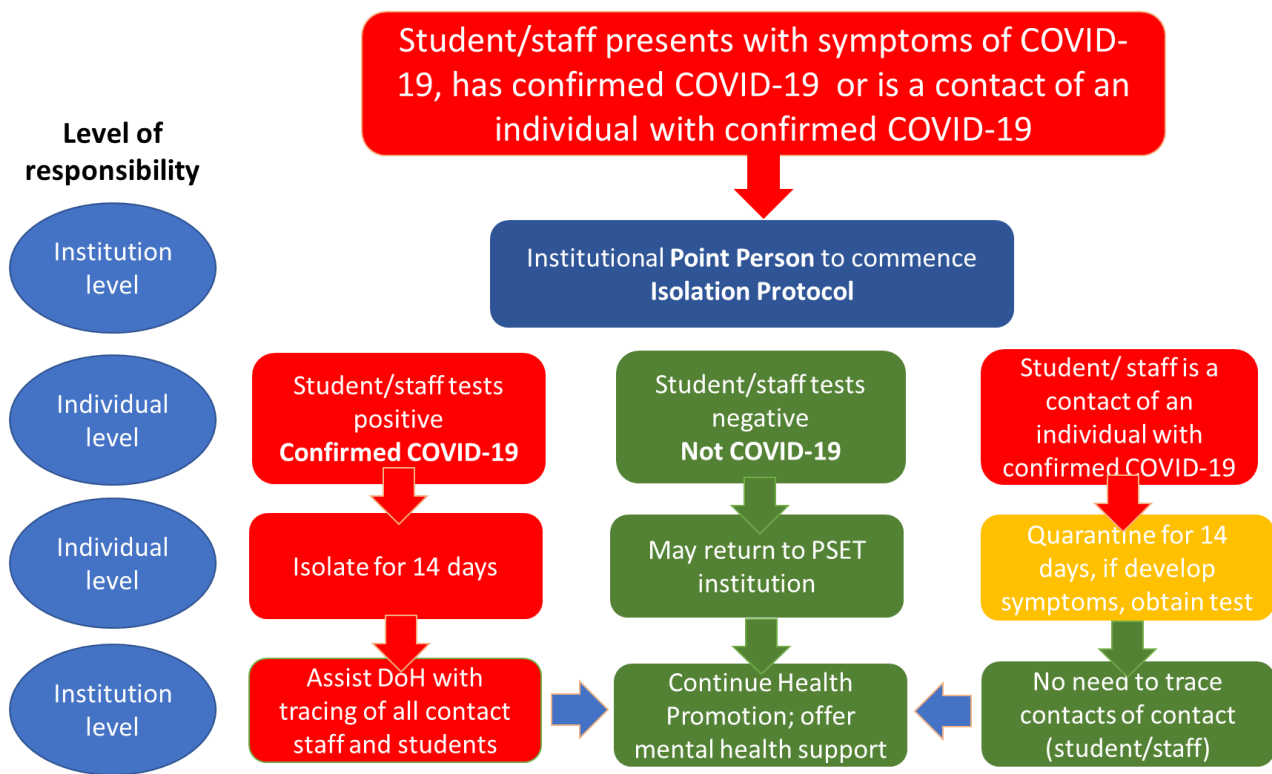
Student/staff presents with symptoms of COVID-19, has confirmed COVID-19 or is a contact of an individual with confirmed COVID-19

Level of responsibility

Institution level

Institutional **Point Person** to commence **Isolation Protocol**

Individual level

Student/staff tests positive **Confirmed COVID-19**

Student/staff tests negative **Not COVID-19**

Student/ staff is a contact of an individual with confirmed COVID-19

Individual level

Isolate for 14 days

May return to PSET institution

Quarantine for 14 days, if develop symptoms, obtain test

Institution level

Assist DoH with tracing of all contact staff and students

Continue Health Promotion; offer mental health support

No need to trace contacts of contact (student/staff)